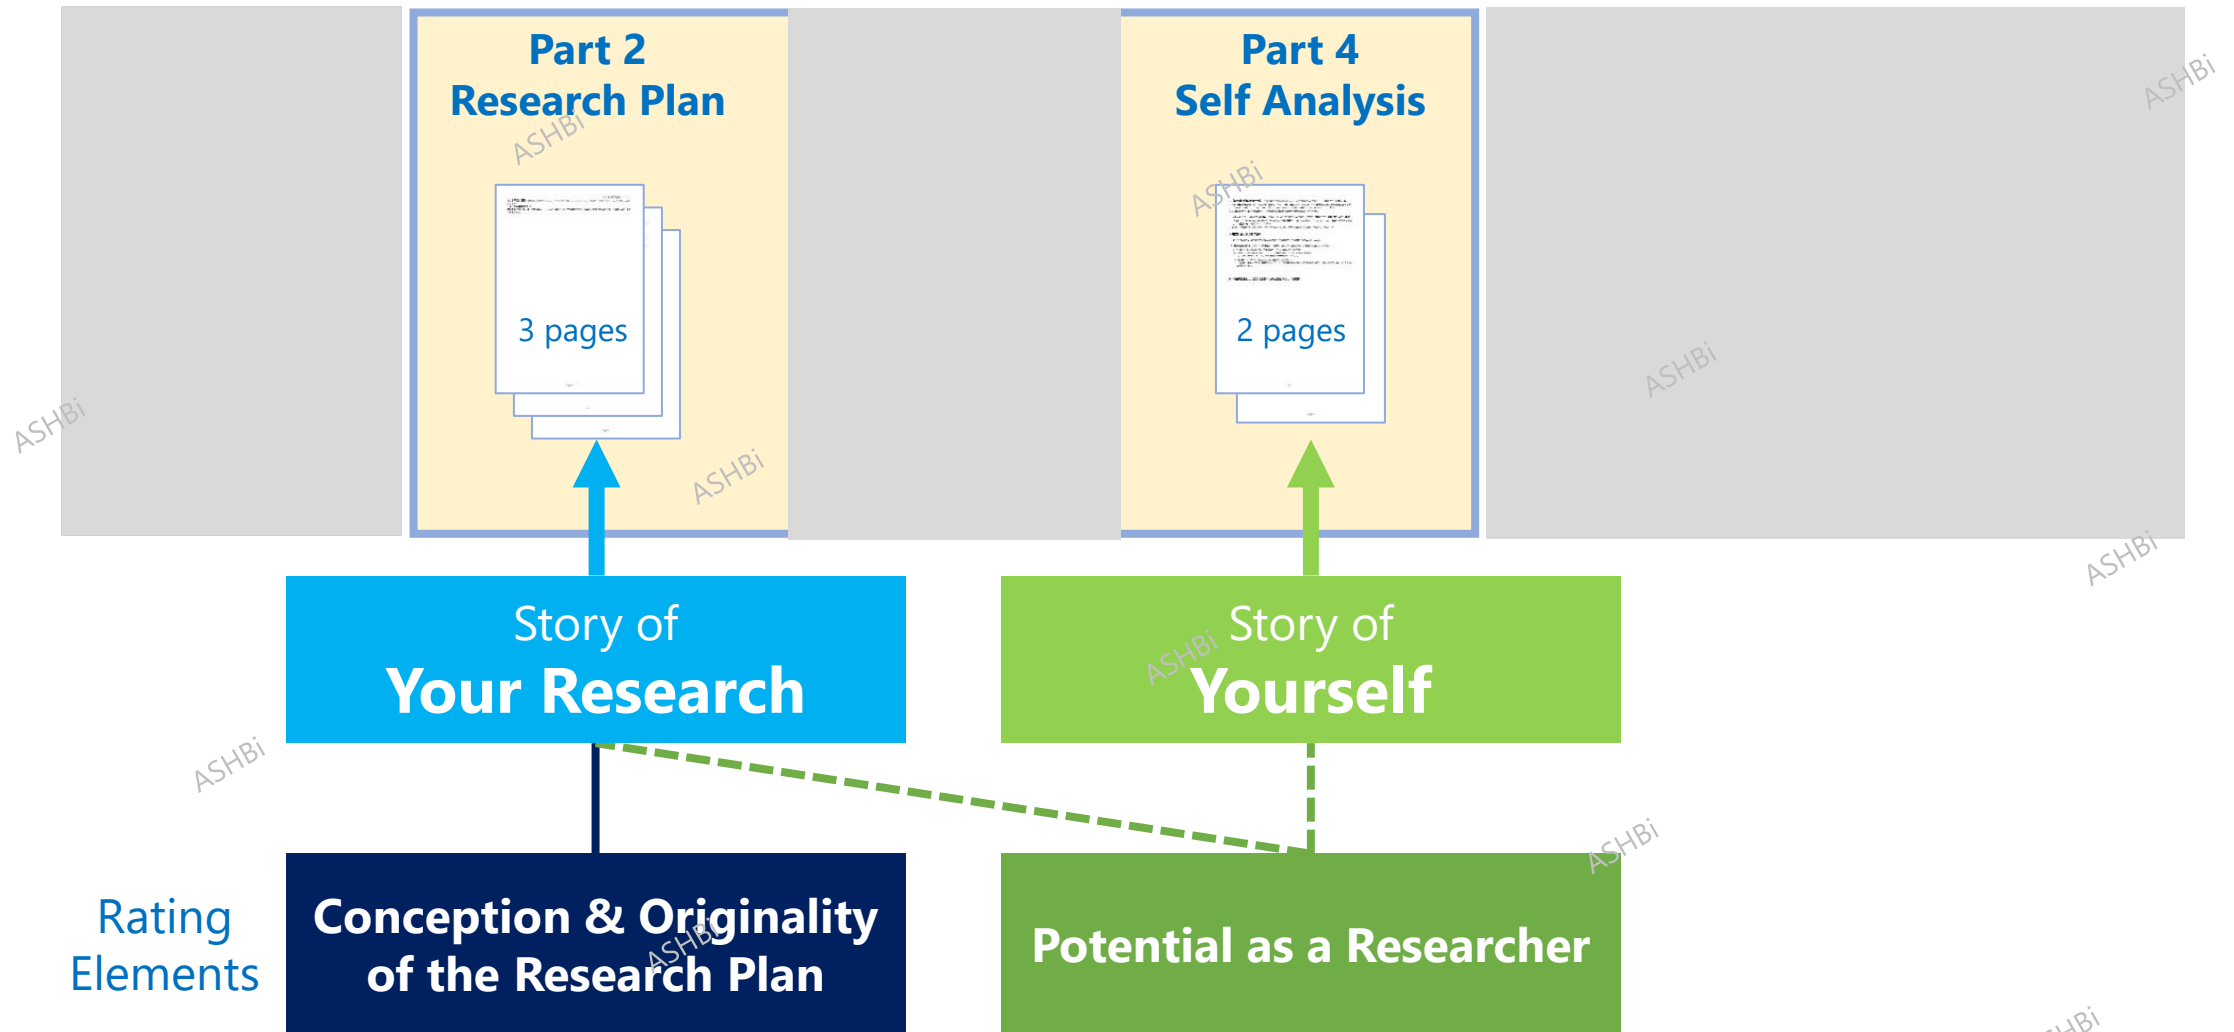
Part 2
Research Plan

3 pages

Part 4
Self Analysis

2 pages

Story of
Your Research

Story of
Yourself

Rating Elements

Conception & Originality of the Research Plan

Potential as a Researcher

ASHBi